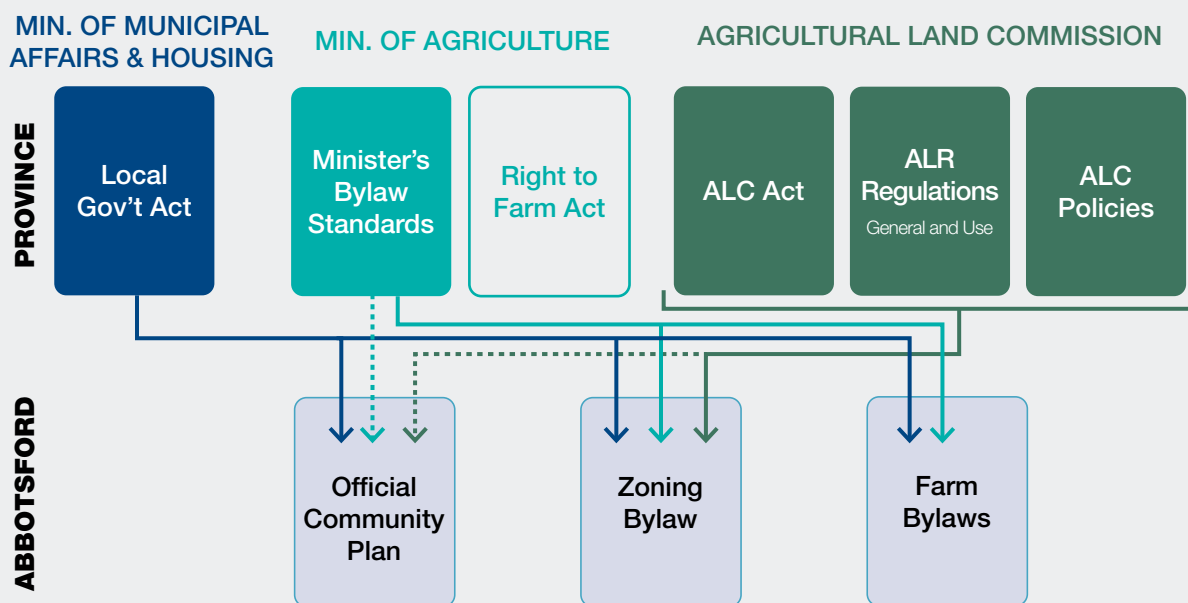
MIN. OF MUNICIPAL AFFAIRS & HOUSING

MIN. OF AGRICULTURE

AGRICULTURAL LAND COMMISSION

PROVINCE

Local Gov't Act

Minister's Bylaw Standards

Right to Farm Act

ALC Act

ALR Regulations
General and Use

ALC Policies

ABBOTSFORD

Official Community Plan

Zoning Bylaw

Farm Bylaws